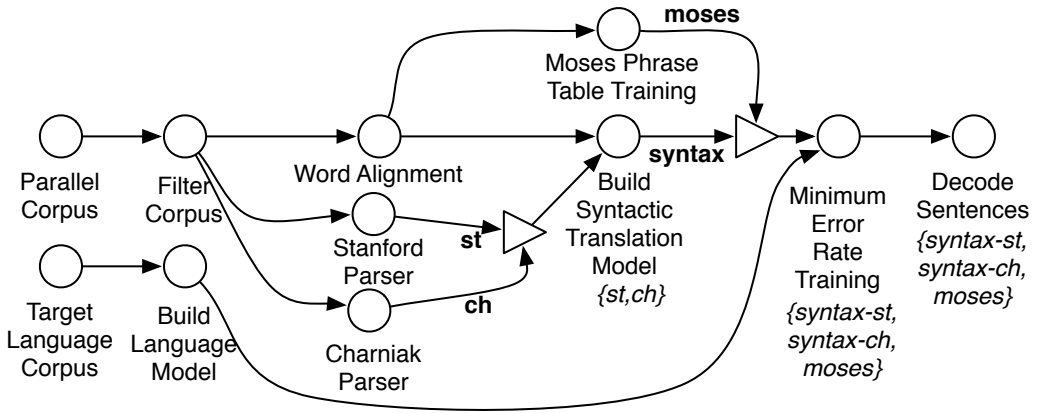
moses

Moses Phrase Table Training

Parallel Corpus

Filter Corpus

Word Alignment

syntax

Build Syntactic Translation Model {st,ch}

Minimum Error Rate Training {syntax-st, syntax-ch, moses}

Decode Sentences {syntax-st, syntax-ch, moses}

Stanford Parser

st

ch

Charniak Parser

Target Language Corpus

Build Language Model